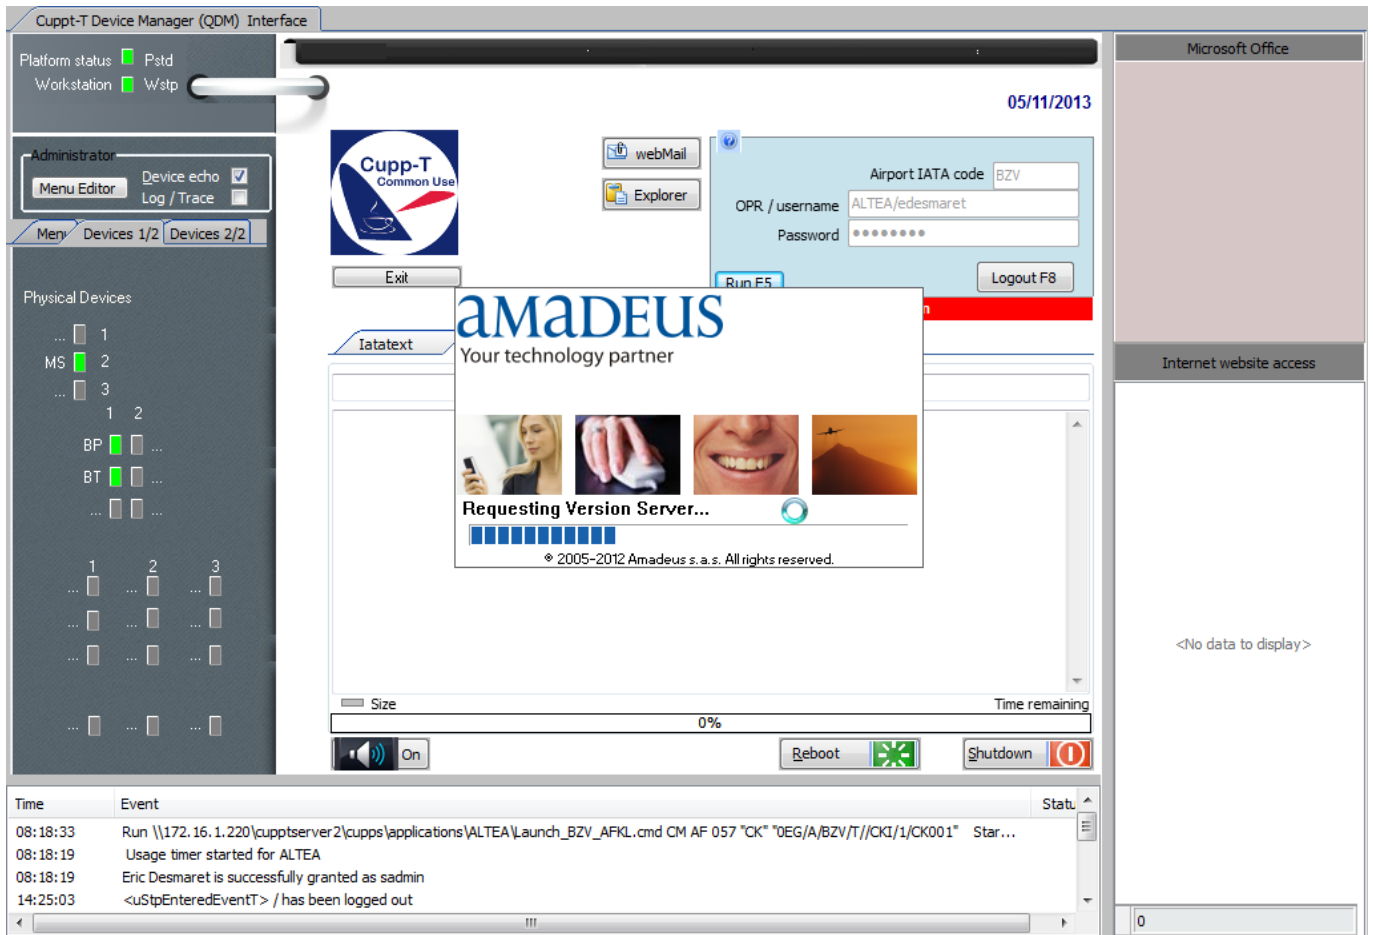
Cuppt-T Device Manager (QDM) Interface

Platform status Pstd
Workstation Wstp

05/11/2013

Microsoft Office

Administrator
Menu Editor
Device echo
Log / Trace

Menu Devices 1/2 Devices 2/2

Cupp-T
Common Use

Exit

webMail
Explorer

Airport IATA code BZV
OPR / username ALTEA/edesmaret
Password ••••••••

Run F5
Logout F8

Internet website access

Physical Devices

... 1
MS 2
... 3
1 2
BP ...
BT ...
... ...

1 2 3
... ... ...
... ... ...
... ... ...
... ... ...

Iatatext

amadeus
Your technology partner

Requesting Version Server...

® 2005-2012 Amadeus s.a.s. All rights reserved.

Size
Time remaining
0%

<No data to display>

On
Reboot
Shutdown

| Time | Event | Statu |
|---|---|---|
| 08:18:33 | Run \\172.16.1.220\cupptserver2\cupps\applications\ALTEA\Launch_BZV_AFKL.cmd CM AF 057 "CK" "0EG/A/BZV/T//CKI/1/CK001" | Star... |
| 08:18:19 | Usage timer started for ALTEA | |
| 08:18:19 | Eric Desmaret is successfully granted as sadmin | |
| 14:25:03 | <uStpEnteredEventT> / has been logged out | |

0